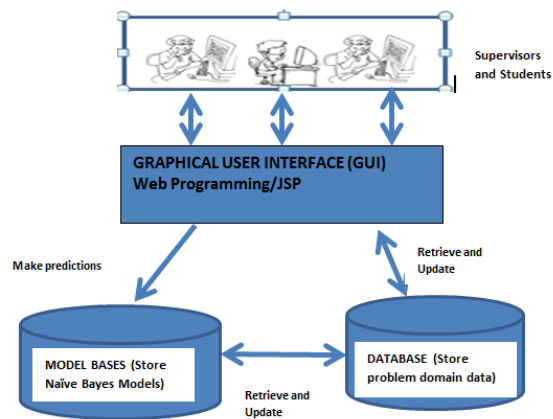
Supervisors and Students

GRAPHICAL USER INTERFACE (GUI)
Web Programming/JSP

Make predictions

Retrieve and Update

MODEL BASES (Store Naïve Bayes Models)

DATABASE (Store problem domain data)

Retrieve and Update